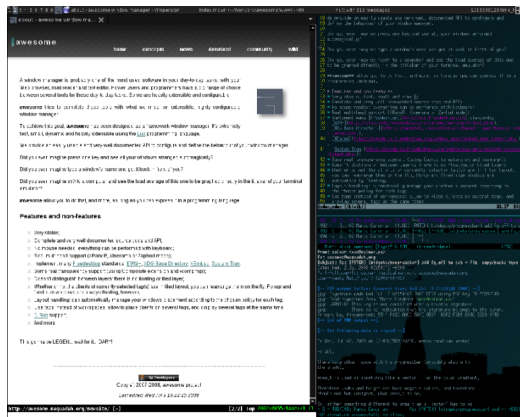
awesome

home screenshots news download community wiki

A window manager is probably one of the most used software in your day-to-day work, with your web browser, mail reader and text editor. Power users and programmers have a big range of choice between several tools for this task, but none of them is really configurable and extensible.

awesome tries to complete these gaps with what we call a extensible, highly configurable window manager.

To achieve this goal, awesome has been designed as a framework window manager. It's extremely fast, small, dynamic and heavily extensible using the Lua programming language.

We provide an easy to use and very well documented API to configure and define the behavior of your window manager.

Did you ever imagine power efficient and low of your window manager is sometimes?

Did you ever imagine your window's name on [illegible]?

Did you ever imagine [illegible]?

awesome allows you to do that, and more, as long as you've ever been a programming language.

Features and non-features

Very stable;
Complete and very well documented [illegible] API;
No mouse needed: everything can be performed with keyboard;
Real multihead support (XRandR, Xinerama or Zaphod mode);
Implement many Freedesktop standards: EWMH, XDG Base Directory, XEmbed, Desktop Notification;
Some of the support for opaque Composite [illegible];
Some of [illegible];
Whether you like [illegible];
Layout handling can automatically manage your windows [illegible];
Use tags instead of workspaces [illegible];
D-Bus support;
And more.

Copyright © 2007-2008 awesome project

http://awesome.naquadah.org/websites/ [-]

[2/2] top